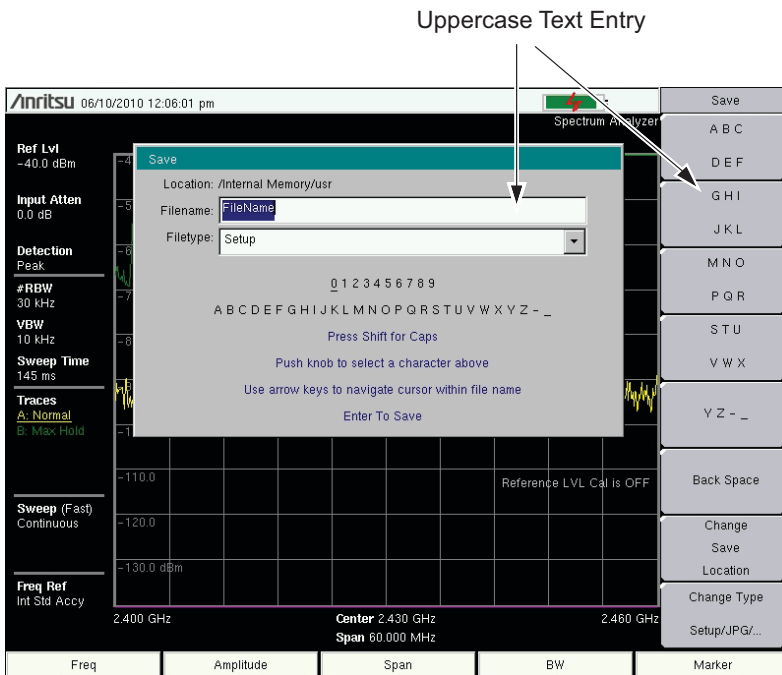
Uppercase Text Entry

/inritsu 06/10/2010 12:06:01 pm

Spectrum Analyzer

Ref Lvl
-40.0 dBm

Input Atten
0.0 dB

Detection
Peak

#RBW
30 kHz

VBW
10 kHz

Sweep Time
145 ms

Traces
A: Normal
B: Max Hold

Sweep (Fast)
Continuous

Freq Ref
Int Std Accy

Save

Location: /Internal Memory/usr

Filename: FileName

Filetype: Setup

0 1 2 3 4 5 6 7 8 9

A B C D E F G H I J K L M N O P Q R S T U V W X Y Z - _

Press Shift for Caps

Push knob to select a character above

Use arrow keys to navigate cursor within file name

Enter To Save

-110.0

-120.0

-130.0 dBm

Reference LVL Cal is OFF

2.400 GHz

Center 2.430 GHz

Span 60.000 MHz

2.460 GHz

Save

A B C

D E F

G H I

J K L

M N O

P Q R

S T U

V W X

Y Z - _

Back Space

Change Save Location

Change Type

Setup/JPG/...

Freq

Amplitude

Span

BW

Marker